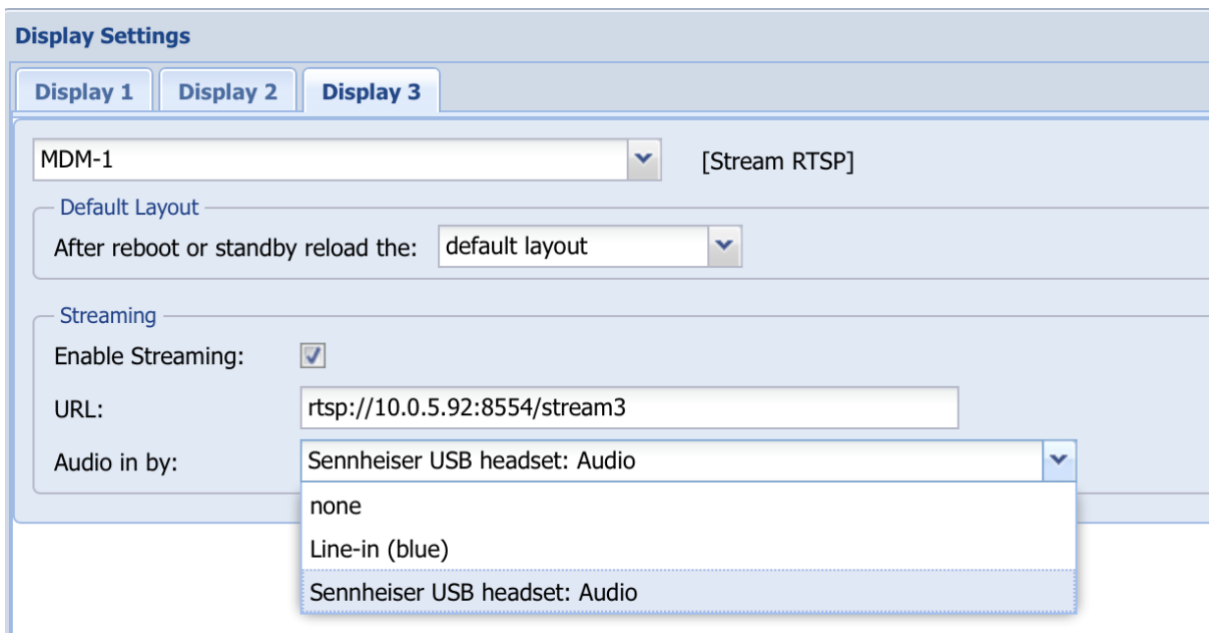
Display Settings

Display 1 Display 2 Display 3

MDM-1 [Stream RTSP]

Default Layout

After reboot or standby reload the: default layout

Streaming

Enable Streaming:

URL: rtsp://10.0.5.92:8554/stream3

Audio in by: Sennheiser USB headset: Audio

none

Line-in (blue)

Sennheiser USB headset: Audio